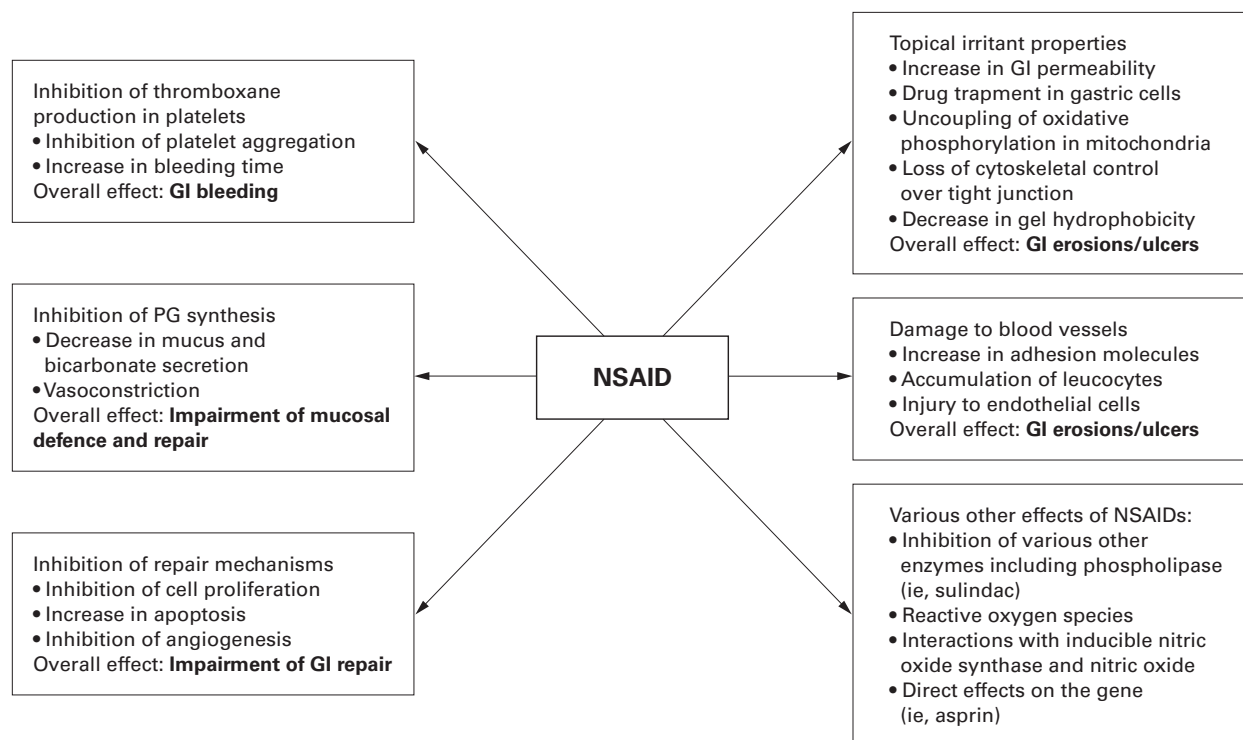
Inhibition of thromboxane production in platelets
• Inhibition of platelet aggregation
• Increase in bleeding time
Overall effect: **GI bleeding**

Topical irritant properties
• Increase in GI permeability
• Drug trapment in gastric cells
• Uncoupling of oxidative phosphorylation in mitochondria
• Loss of cytoskeletal control over tight junction
• Decrease in gel hydrophobicity
Overall effect: **GI erosions/ulcers**

Inhibition of PG synthesis
• Decrease in mucus and bicarbonate secretion
• Vasoconstriction
Overall effect: **Impairment of mucosal defence and repair**

NSAID

Damage to blood vessels
• Increase in adhesion molecules
• Accumulation of leucocytes
• Injury to endothelial cells
Overall effect: **GI erosions/ulcers**

Inhibition of repair mechanisms
• Inhibition of cell proliferation
• Increase in apoptosis
• Inhibition of angiogenesis
Overall effect: **Impairment of GI repair**

Various other effects of NSAIDs:
• Inhibition of various other enzymes including phospholipase (ie, sulindac)
• Reactive oxygen species
• Interactions with inducible nitric oxide synthase and nitric oxide
• Direct effects on the gene (ie, asprin)